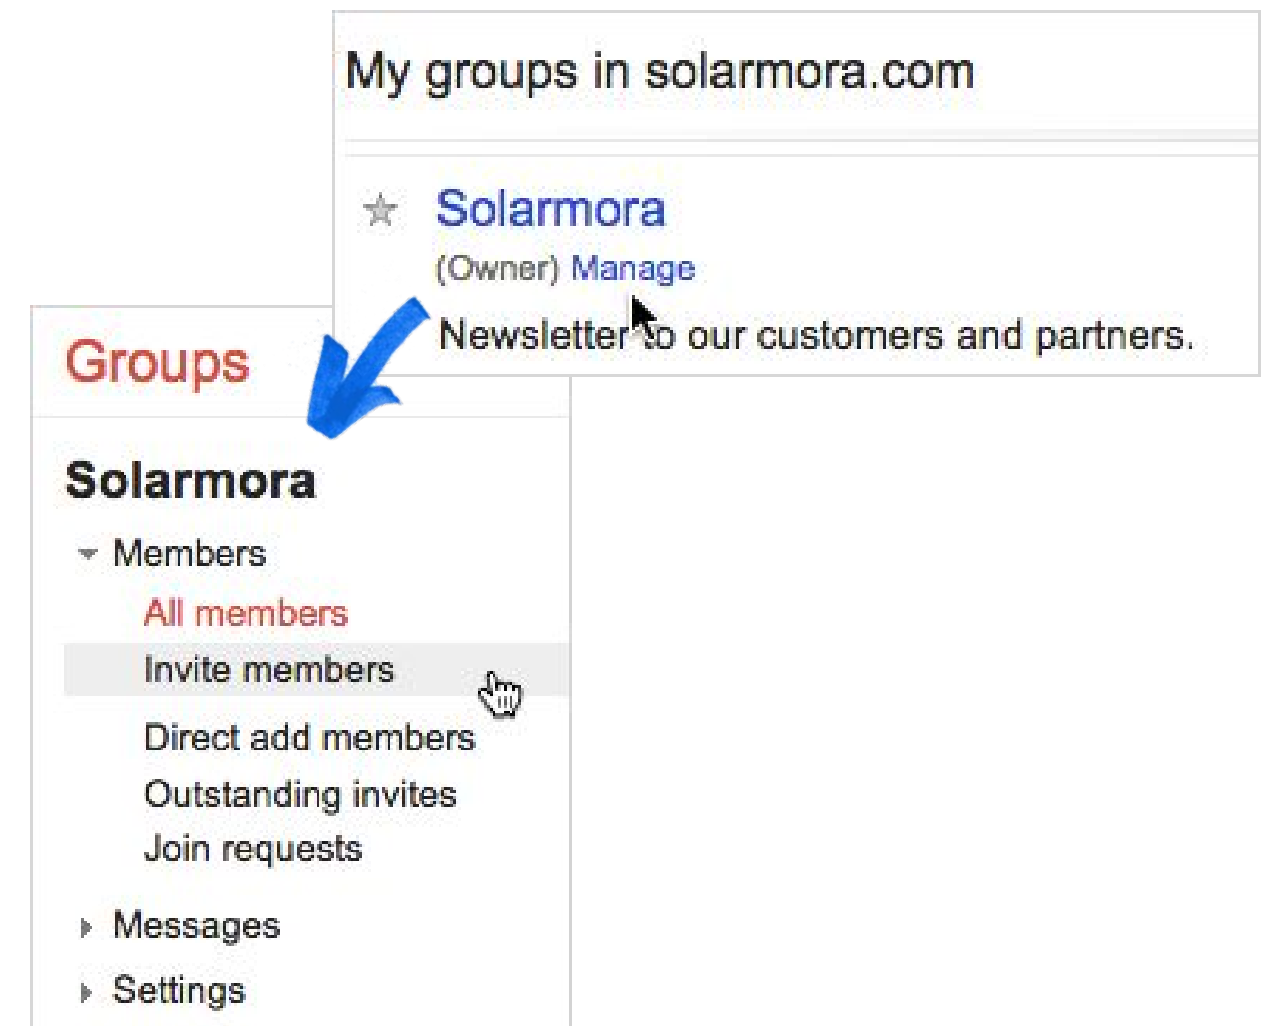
My groups in solarmora.com

Solarmora
(Owner) Manage
Newsletter to our customers and partners.

Groups

Solarmora
Members
All members
Invite members
Direct add members
Outstanding invites
Join requests
Messages
Settings